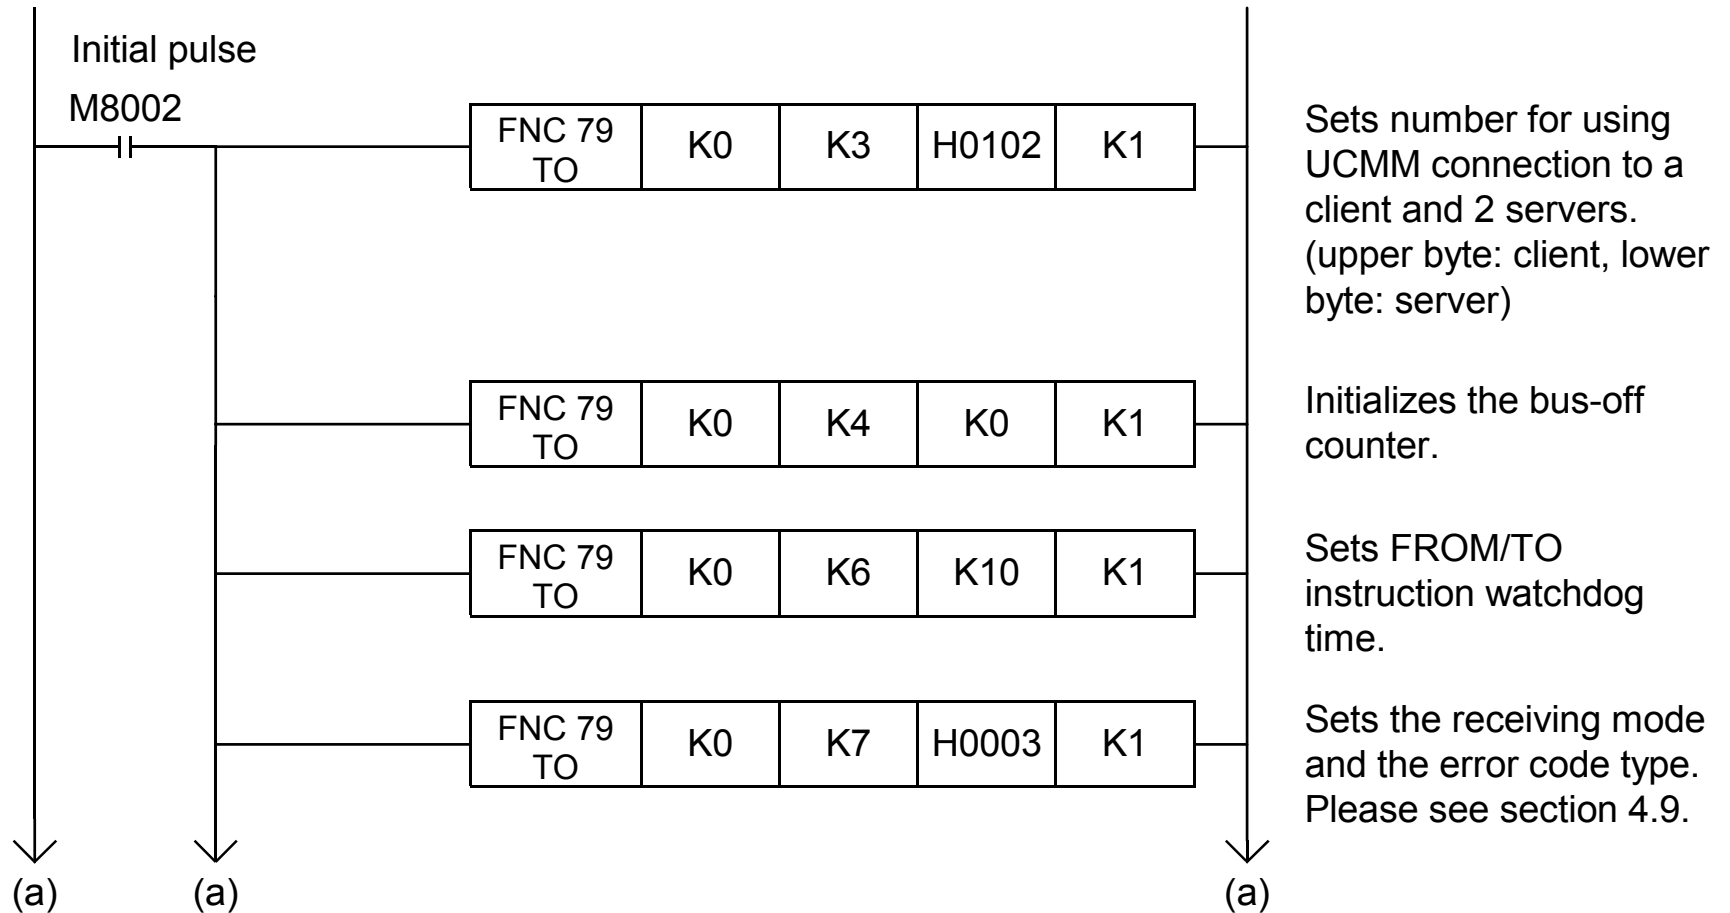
Initial pulse
M8002

| FNC 79 TO | K0 | K3 | H0102 | K1 |
|---|---|---|---|---|

Sets number for using UCMM connection to a client and 2 servers. (upper byte: client, lower byte: server)

| FNC 79 TO | K0 | K4 | K0 | K1 |
|---|---|---|---|---|

Initializes the bus-off counter.

| FNC 79 TO | K0 | K6 | K10 | K1 |
|---|---|---|---|---|

Sets FROM/TO instruction watchdog time.

| FNC 79 TO | K0 | K7 | H0003 | K1 |
|---|---|---|---|---|

Sets the receiving mode and the error code type. Please see section 4.9.

(a) (a) (a)